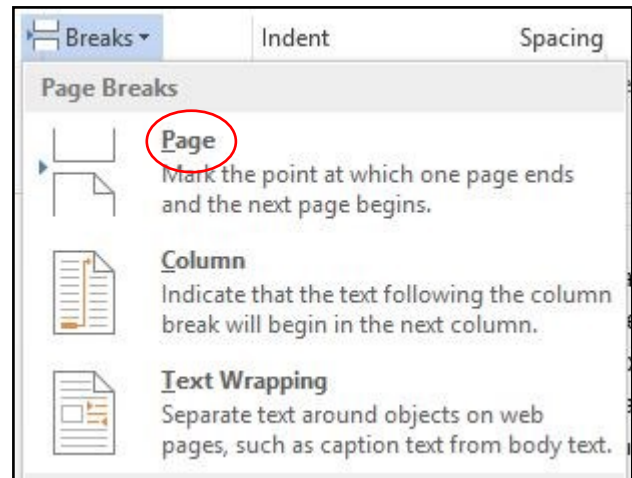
Breaks ▾ Indent Spacing

Page Breaks

Page
Mark the point at which one page ends and the next page begins.

Column
Indicate that the text following the column break will begin in the next column.

Text Wrapping
Separate text around objects on web pages, such as caption text from body text.